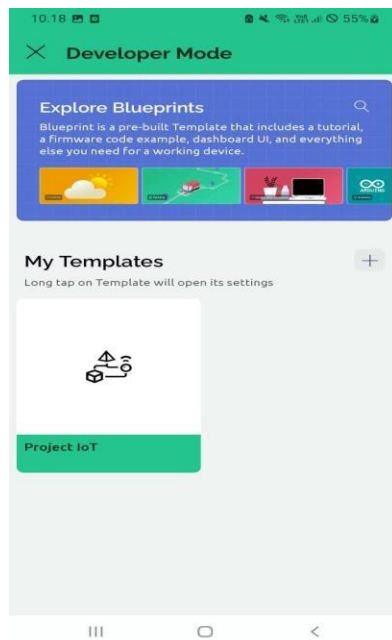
10.18
55%

Developer Mode

Explore Blueprints

Blueprint is a pre-built Template that includes a tutorial, a firmware code example, dashboard UI, and everything else you need for a working device.

My Templates

Long tap on Template will open its settings

Project IoT